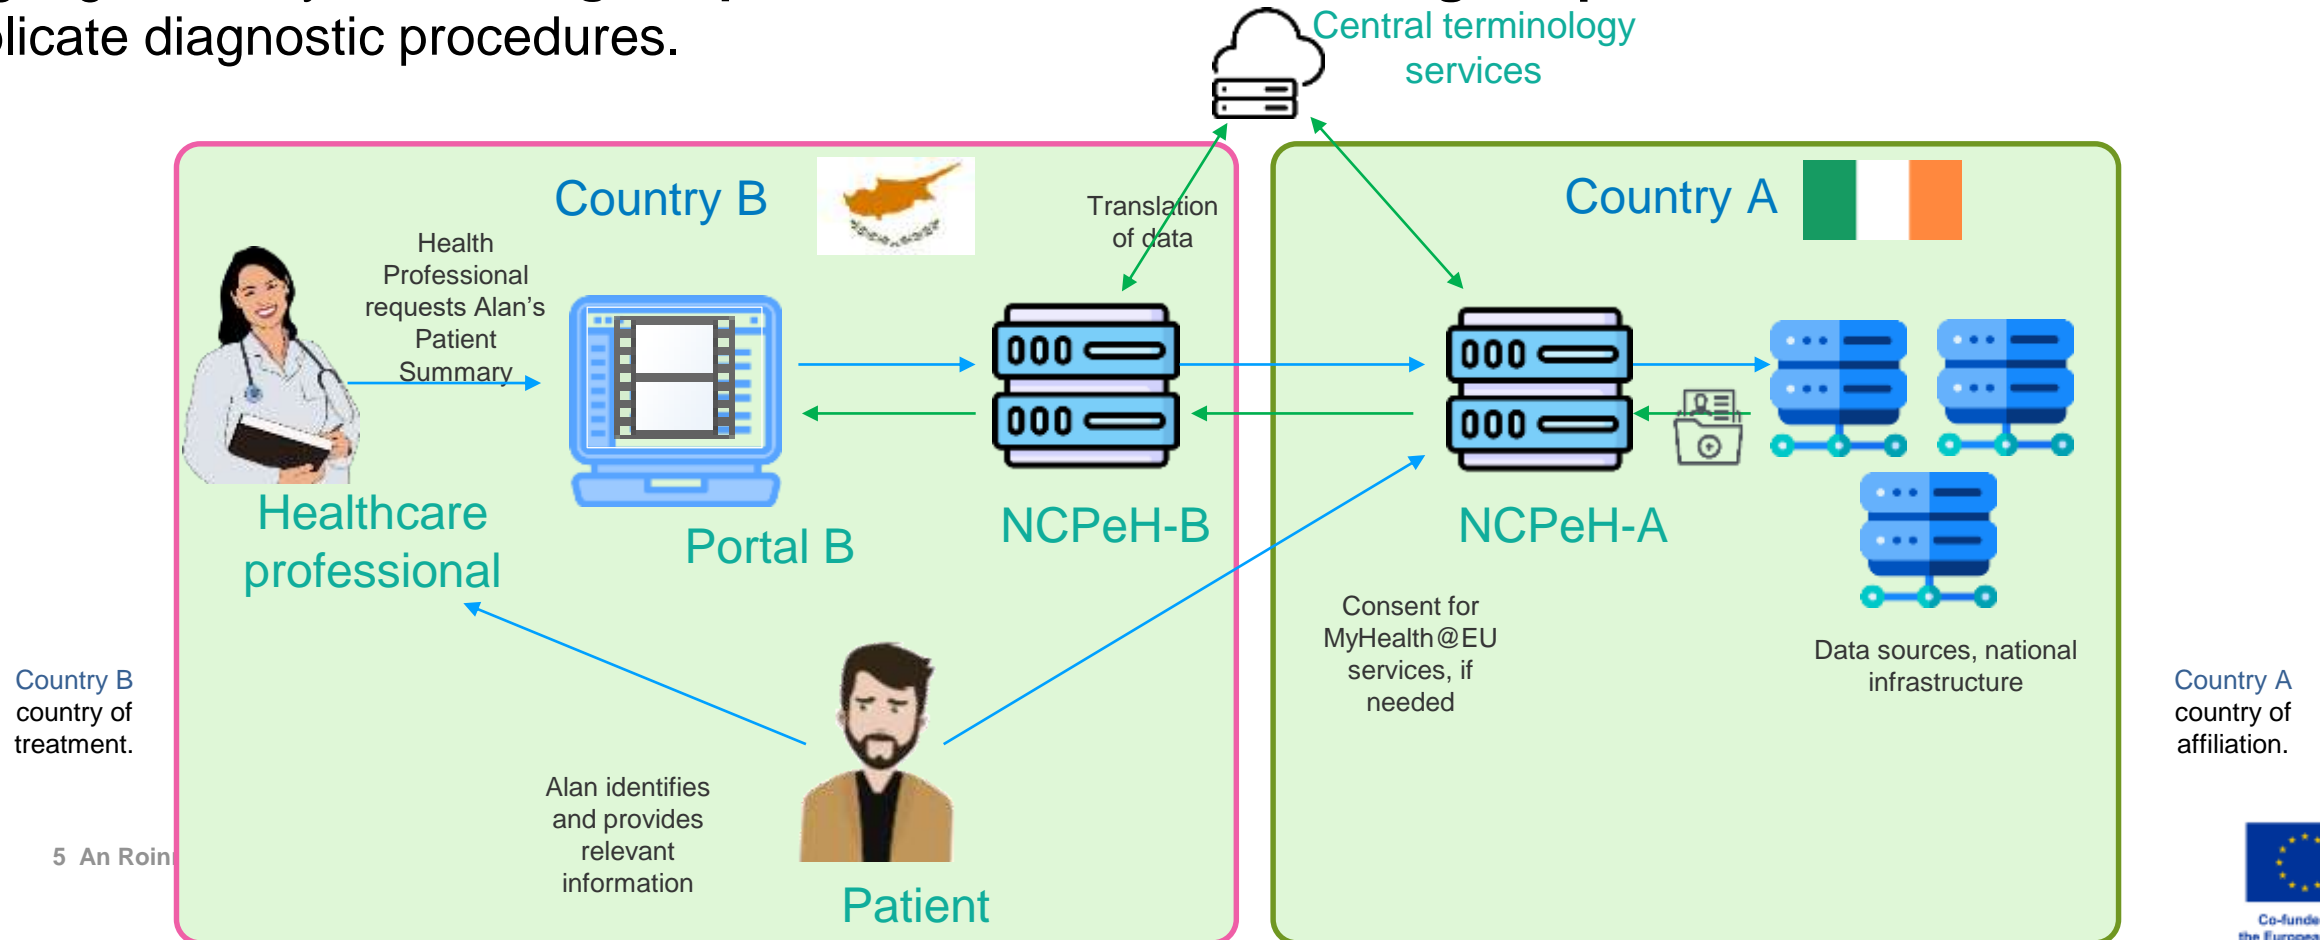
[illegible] licate diagnostic procedures.

Central terminology services

Country B

Health Professional requests Alan's Patient Summary

Translation of data

Country A

Healthcare professional

Portal B

NCPeH-B

NCPeH-A

Consent for MyHealth@EU services, if needed

Data sources, national infrastructure

Country B country of treatment.

Country A country of affiliation.

Alan identifies and provides relevant information

Patient

5 An Roin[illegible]

Co-funde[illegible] the Europea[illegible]